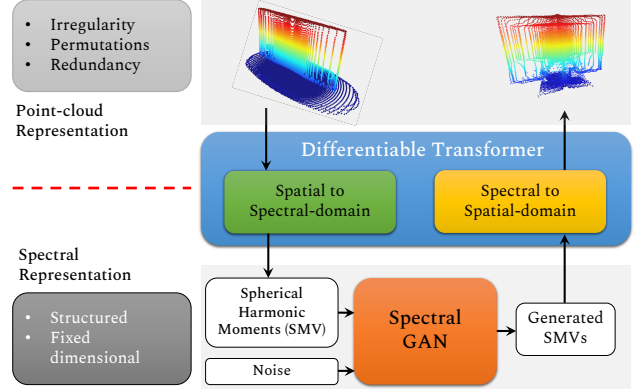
- Irregularity
- Permutations
- Redundancy

Point-cloud Representation

Differentiable Transformer

Spatial to Spectral-domain

Spectral to Spatial-domain

Spectral Representation

- Structured
- Fixed dimensional

Spherical Harmonic Moments (SMV)

Noise

Spectral GAN

Generated SMVs